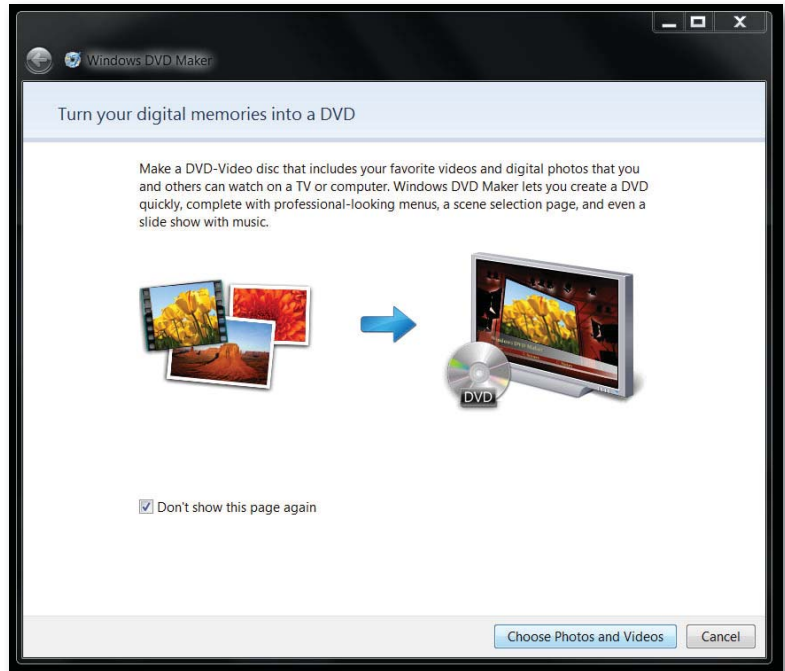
Windows DVD Maker

Turn your digital memories into a DVD

Make a DVD-Video disc that includes your favorite videos and digital photos that you and others can watch on a TV or computer. Windows DVD Maker lets you create a DVD quickly, complete with professional-looking menus, a scene selection page, and even a slide show with music.

DVD

Don't show this page again

Choose Photos and Videos

Cancel